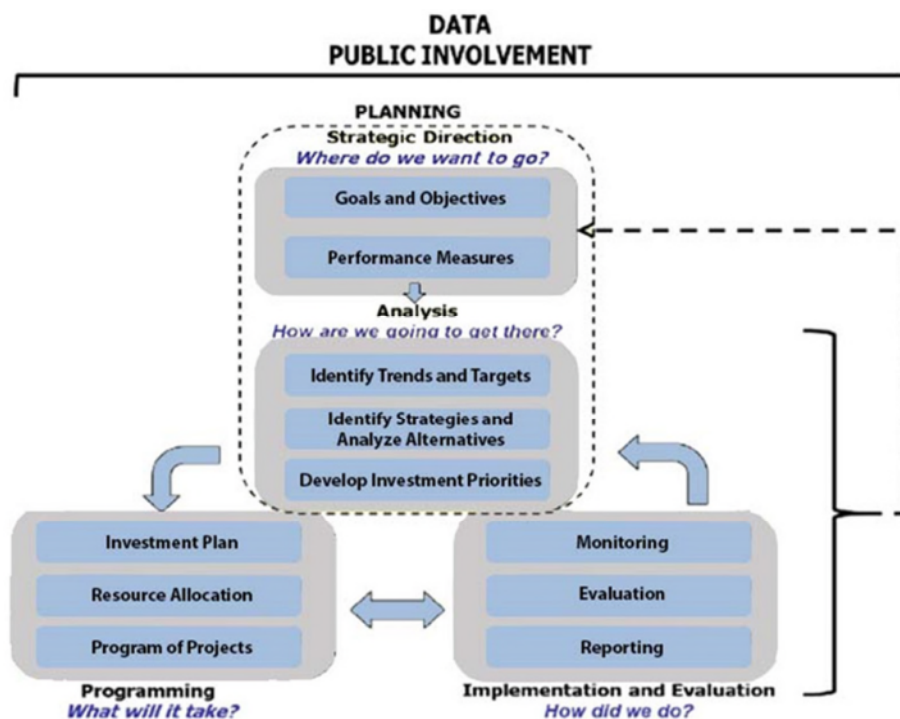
DATA
PUBLIC INVOLVEMENT

PLANNING
Strategic Direction
Where do we want to go?

Goals and Objectives

Performance Measures

Analysis
How are we going to get there?

Identify Trends and Targets

Identify Strategies and Analyze Alternatives

Develop Investment Priorities

Investment Plan

Resource Allocation

Program of Projects

Programming
What will it take?

Monitoring

Evaluation

Reporting

Implementation and Evaluation
How did we do?